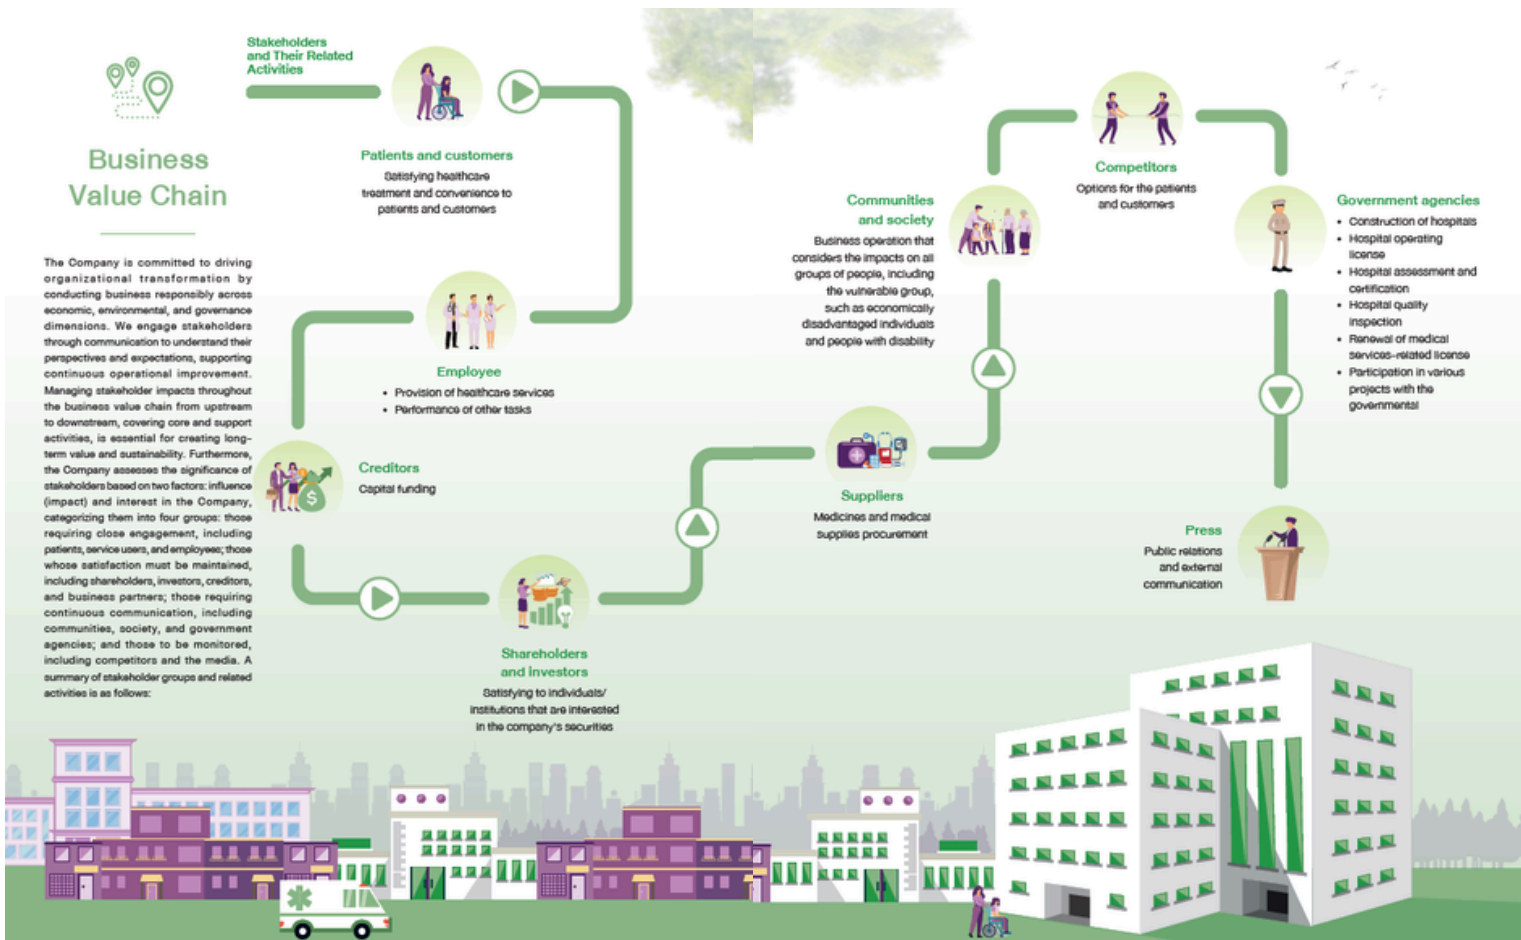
Business Value Chain

The Company is committed to driving organizational transformation by conducting business responsibly across economic, environmental, and governance dimensions. We engage stakeholders through communication to understand their perspectives and expectations, supporting continuous operational improvement. Managing stakeholder impacts throughout the business value chain from upstream to downstream, covering core and support activities, is essential for creating long-term value and sustainability. Furthermore, the Company assesses the significance of stakeholders based on two factors: influence (impact) and interest in the Company, categorizing them into four groups: those requiring close engagement, including patients, service users, and employees; those whose satisfaction must be maintained, including shareholders, investors, creditors, and business partners; those requiring continuous communication, including communities, society, and government agencies; and those to be monitored, including competitors and the media. A summary of stakeholder groups and related activities is as follows:

Stakeholders and Their Related Activities

Patients and customers
Satisfying healthcare treatment and convenience to patients and customers

Employee
• Provision of healthcare services
• Performance of other tasks

Creditors
Capital funding

Shareholders and investors
Satisfying to individuals/ institutions that are interested in the company's securities

Suppliers
Medicines and medical supplies procurement

Communities and society
Business operation that considers the impacts on all groups of people, including the vulnerable group, such as economically disadvantaged individuals and people with disability

Competitors
Options for the patients and customers

Government agencies
• Construction of hospitals
• Hospital operating license
• Hospital assessment and certification
• Hospital quality inspection
• Renewal of medical services-related license
• Participation in various projects with the governmental

Press
Public relations and external communication